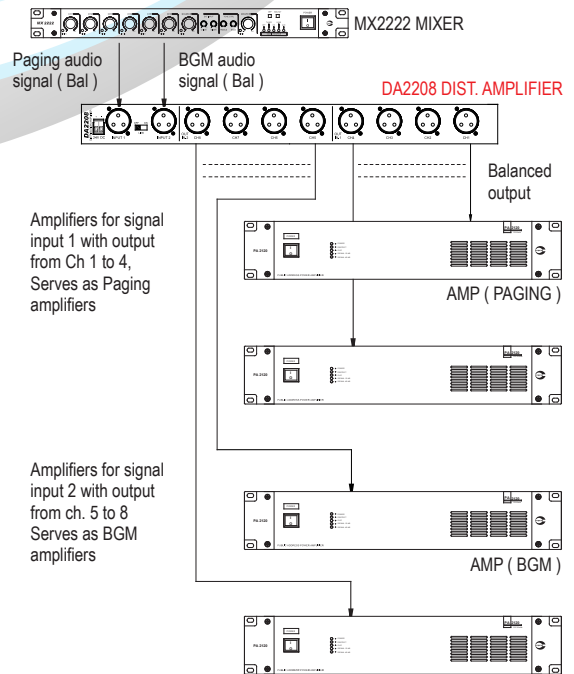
MX2222

MX2222 MIXER

Paging audio signal ( Bal )

BGM audio signal ( Bal )

DA2208 DIST. AMPLIFIER

DA2208

INPUT 1

INPUT 2

Balanced output

Amplifiers for signal input 1 with output from Ch 1 to 4, Serves as Paging amplifiers

PA-2120

AMP ( PAGING )

PA-2120

Amplifiers for signal input 2 with output from ch. 5 to 8 Serves as BGM amplifiers

PA-2120

AMP ( BGM )

PA-2120